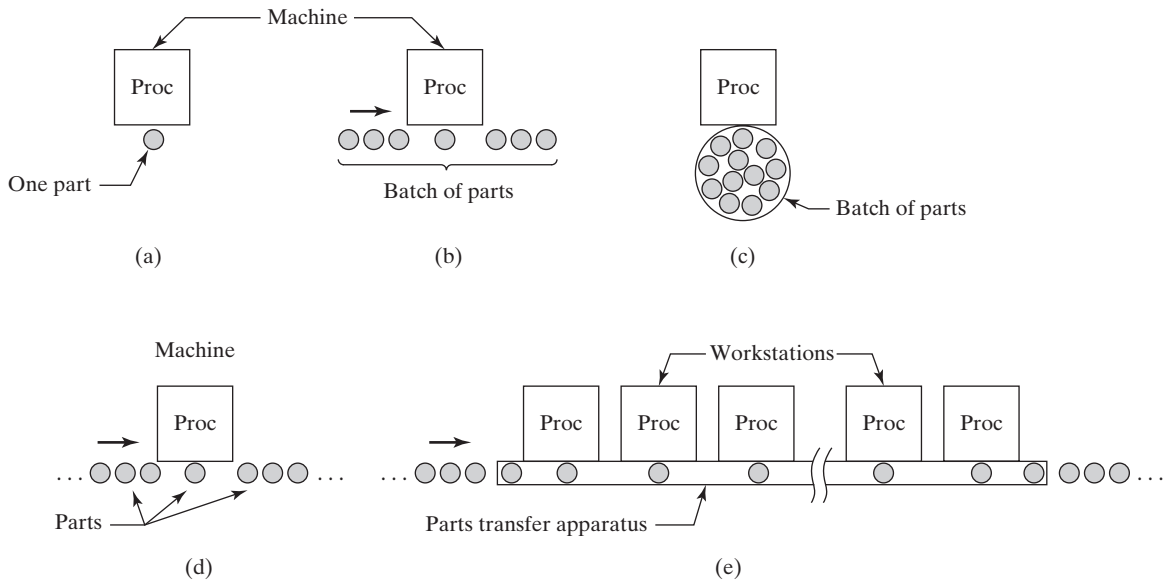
Machine

Proc

One part

(a)

Proc

Batch of parts

(b)

Proc

Batch of parts

(c)

Machine

Proc

. . .

. . .

Parts

(d)

Workstations

Proc

Proc

Proc

Proc

Proc

. . .

. . .

Parts transfer apparatus

(e)